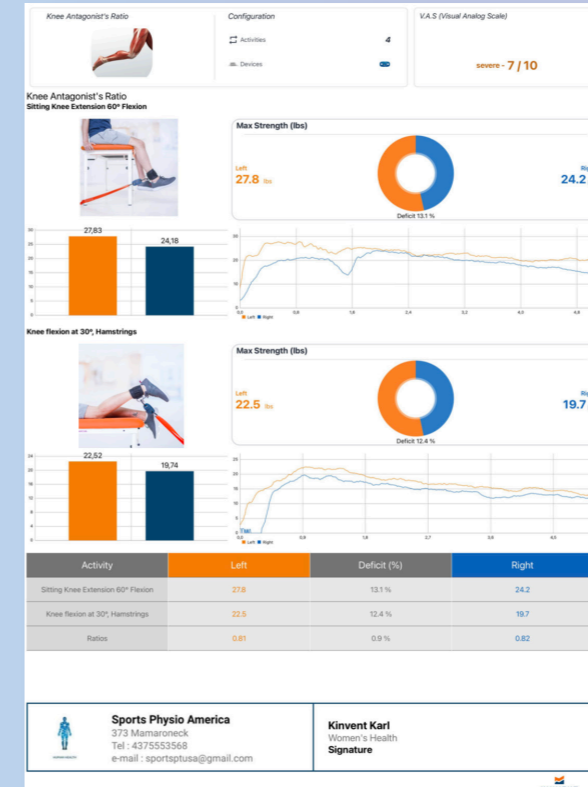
Knee Antagonist's Ratio

Configuration

Activities 4

Devices

V.A.S (Visual Analog Scale)

severe - 7 / 10

Knee Antagonist's Ratio
Sitting Knee Extension 60° Flexion

Max Strength (lbs)

Left
27.8 lbs

Ri
24.2

Deficit 13.1 %

27,83 24,18

30 25 20 15 10 5 0

30 20 10 0

0.0 0.8 1.6 2.4 3.2 4.0 4.8

Left Right

Knee flexion at 30°, Hamstrings

Max Strength (lbs)

Left
22.5 lbs

Ri
19.7

Deficit 12.4 %

22,52 19,74

24 20 16 12 8 4 0

25 20 15 10 5 0

0.0 0.9 1.8 2.7 3.6 4.5

Left Right

| Activity | Left | Deficit (%) | Right |
|---|---|---|---|
| Sitting Knee Extension 60° Flexion | 27.8 | 13.1 % | 24.2 |
| Knee flexion at 30°, Hamstrings | 22.5 | 12.4 % | 19.7 |
| Ratios | 0.81 | 0.9 % | 0.82 |

Sports Physio America
373 Mamaroneck
Tel : 4375553568
e-mail : sportsptusa@gmail.com

Kinvent Karl
Women's Health
Signature